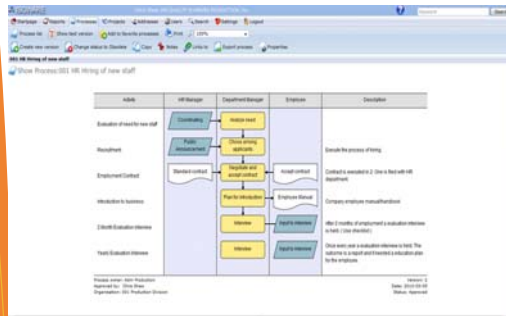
Startpage | Reports | Processes | Projects | Addresses | Users | Search | Settings | Logout

Process list | Show text version | Add to favorite processes | Print | 100%

Create new version | Change status to Obsolete | Copy | Notes | Links to | Export process | Properties

001 HR Hiring of new staff

Show Process:001 HR Hiring of new staff

| Activity | HR Manager | Department Manager | Employee | Description |
|---|---|---|---|---|
| Evaluation of need for new staff | Coordinating | Analyze need | | |
| Recruitment | Public Announcement | Choose among applicants | | Execute the process of hiring |
| Employment Contract | Standard contract | Negotiate and accept contract | Accept contract | Contract is executed in 2. One is filed with HR department |
| Introduction to business | | Plan for introduction | Employee Manual | Company employee manual/handbook |
| 3 Month Evaluation interview | | Interview | Input to interview | After 3 months of employment a evaluation interview is held. ( Use checklist ) |
| Yearly Evaluation interview | | Interview | Input to interview | Once every year a evaluation interview is held. The outcome is a report and if needed a education plan for the employee. |

Process owner: Alvin Production
Approved by: Chris Shaw
Organization: 001 Production Division

Version: 1
Date: 2012-03-08
Status: Approved